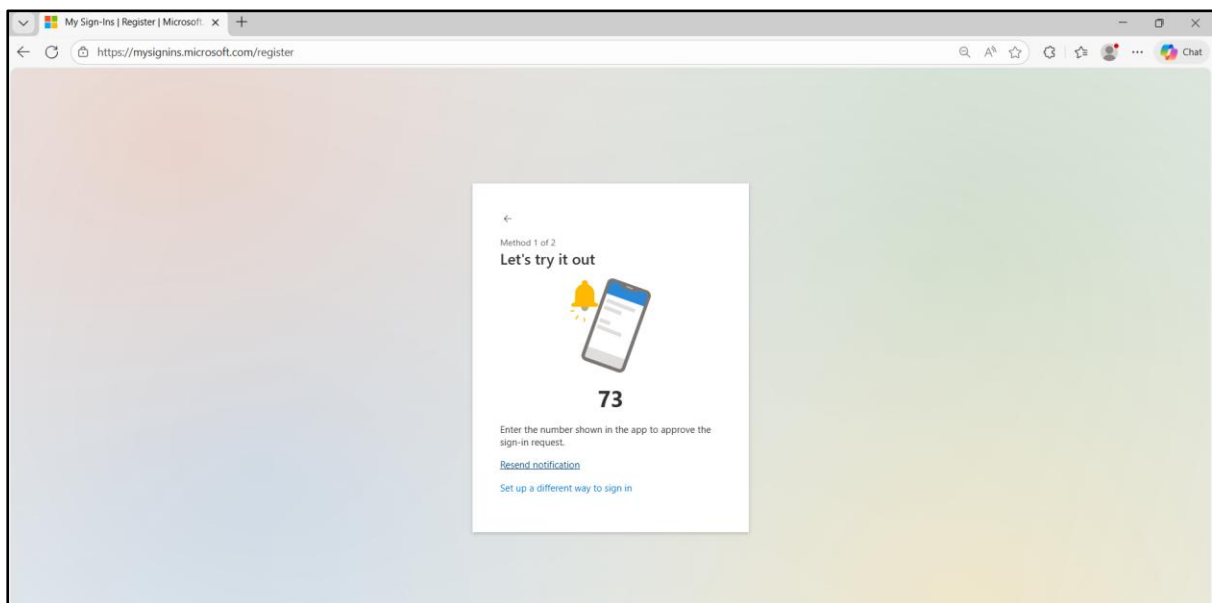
My Sign-Ins | Register | Microsoft

https://mysignins.microsoft.com/register

Chat

Method 1 of 2

Let's try it out

73

Enter the number shown in the app to approve the sign-in request.

Resend notification

Set up a different way to sign in